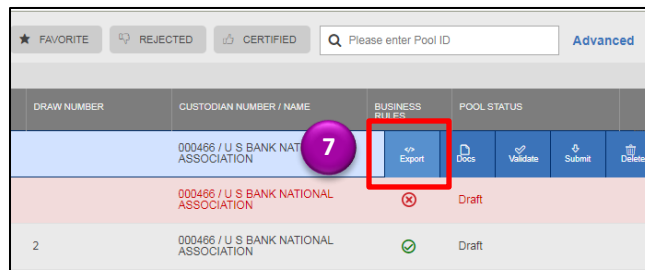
FAVORITE REJECTED CERTIFIED Please enter Pool ID Advanced

| DRAW NUMBER | CUSTODIAN NUMBER / NAME | BUSINESS RULES | POOL STATUS |
|---|---|---|---|
| | 000466 / U S BANK NATI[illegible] ASSOCIATION | Export | Docs Validate Submit Delete |
| | 000466 / U S BANK NATIONAL ASSOCIATION | | Draft |
| 2 | 000466 / U S BANK NATIONAL ASSOCIATION | | Draft |

7